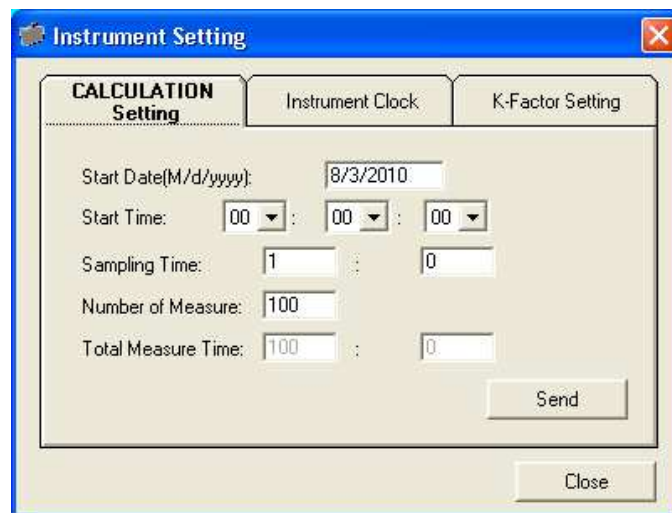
Instrument Setting

CALCULATION Setting
Instrument Clock
K-Factor Setting

Start Date(M/d/yyyy): 8/3/2010
Start Time: 00 : 00 : 00
Sampling Time: 1 : 0
Number of Measure: 100
Total Measure Time: 100 : 0

Send

Close